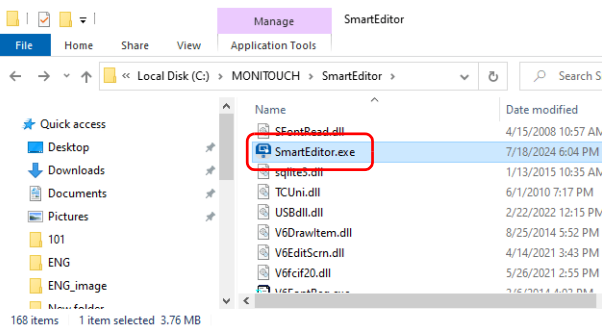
Manage
SmartEditor
File
Home
Share
View
Application Tools
« Local Disk (C:) › MONITOUCH › SmartEditor ›
Search S

Quick access
Desktop
Downloads
Documents
Pictures
101
ENG
ENG_image
New folder

| Name | Date modified |
|---|---|
| SFontRead.dll | 4/15/2008 10:57 AM |
| SmartEditor.exe | 7/18/2024 6:04 PM |
| sqlite3.dll | 1/13/2015 10:35 AM |
| TCUni.dll | 6/1/2010 7:17 PM |
| USBdll.dll | 2/22/2022 12:15 PM |
| V6DrawItem.dll | 8/25/2014 5:52 PM |
| V6EditScrn.dll | 4/14/2021 3:43 PM |
| V6fcif20.dll | 5/26/2021 5:21 PM |
| V6FontReg.exe | 2/6/2014 4:02 PM |

168 items 1 item selected 3.76 MB